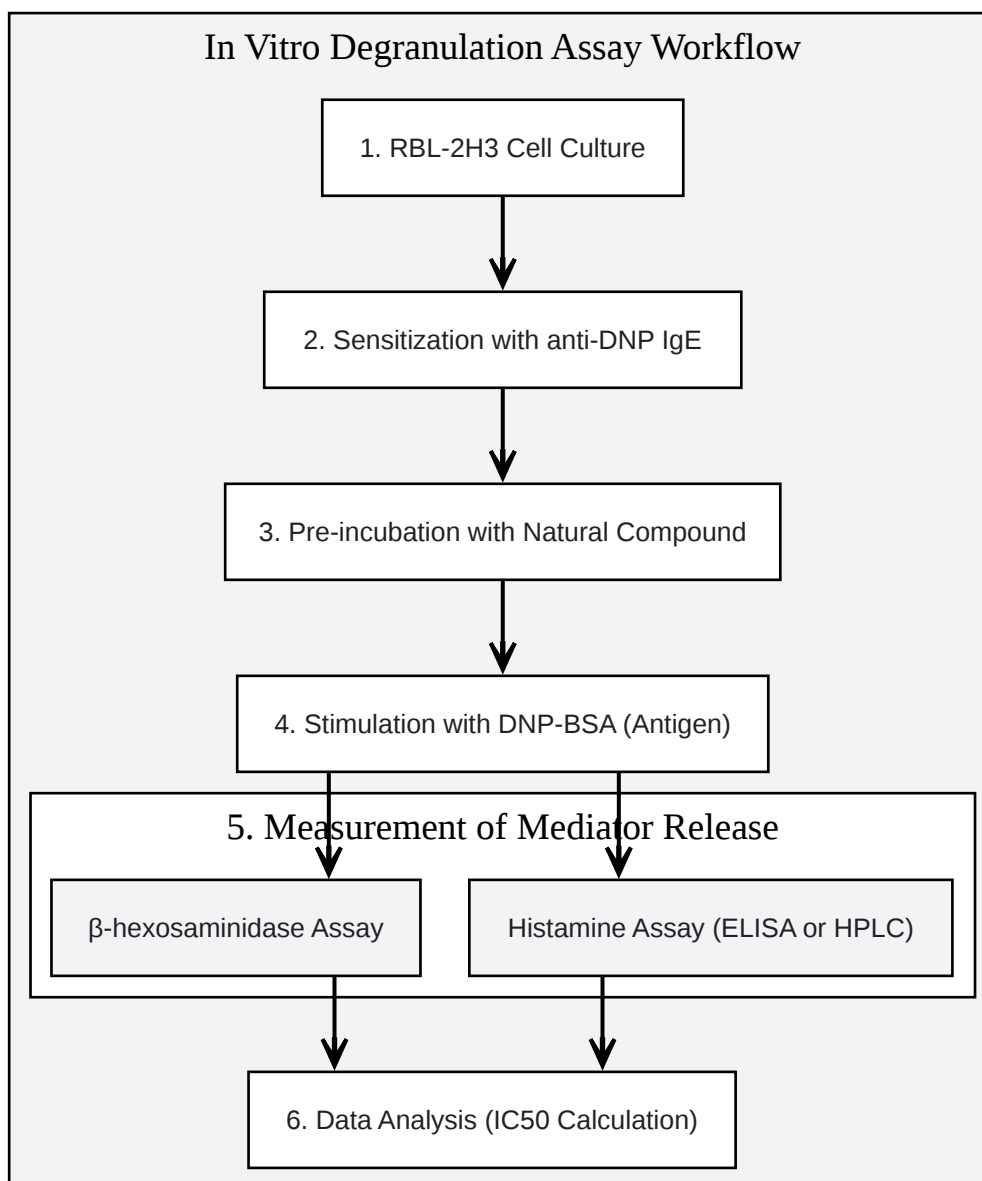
In Vitro Degranulation Assay Workflow

1. RBL-2H3 Cell Culture

2. Sensitization with anti-DNP IgE

3. Pre-incubation with Natural Compound

4. Stimulation with DNP-BSA (Antigen)

5. Measurement of Mediator Release

β-hexosaminidase Assay

Histamine Assay (ELISA or HPLC)

6. Data Analysis (IC50 Calculation)